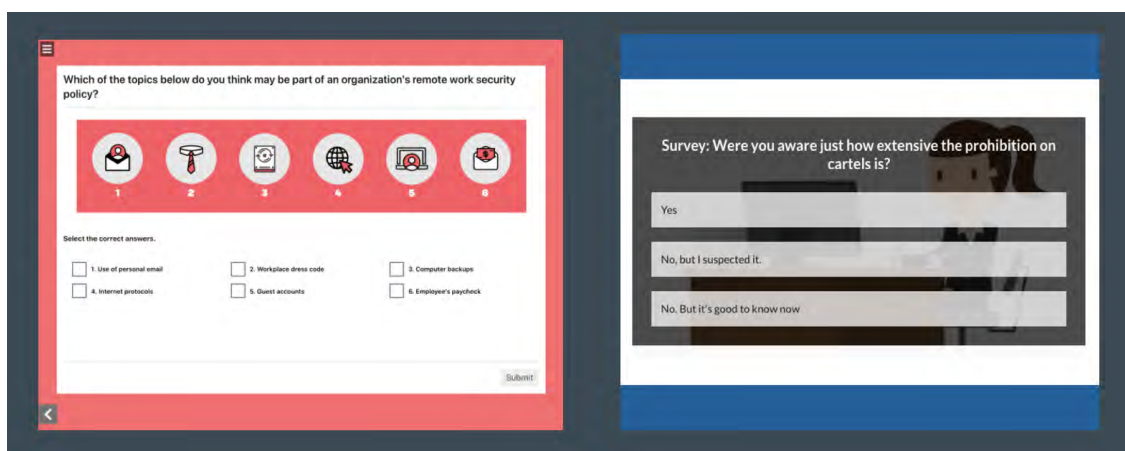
Which of the topics below do you think may be part of an organization's remote work security policy?

1
2
3
4
5
6

Select the correct answers.

1. Use of personal email
2. Workplace dress code
3. Computer backups
4. Internet protocols
5. Guest accounts
6. Employee's paycheck

Submit

Survey: Were you aware just how extensive the prohibition on cartels is?

Yes

No, but I suspected it.

No. But it's good to know now